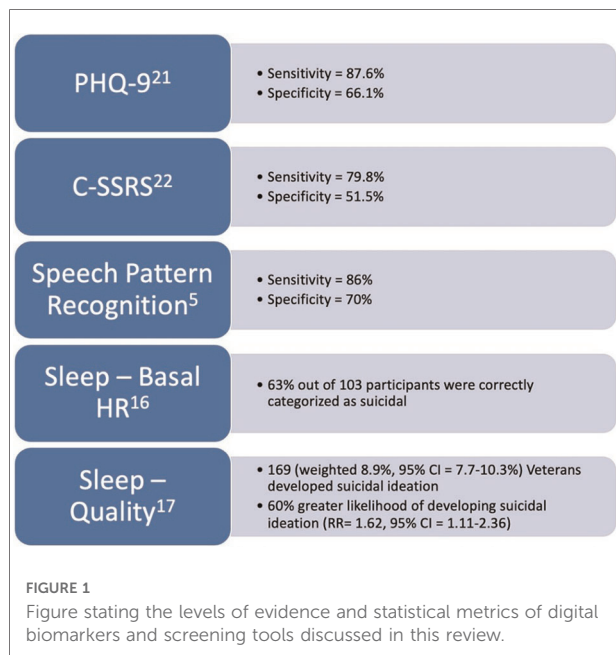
PHQ-9$^{21}$

• Sensitivity = 87.6%
• Specificity = 66.1%

C-SSRS$^{22}$

• Sensitivity = 79.8%
• Specificity = 51.5%

Speech Pattern Recognition$^{5}$

• Sensitivity = 86%
• Specificity = 70%

Sleep – Basal HR$^{16}$

• 63% out of 103 participants were correctly categorized as suicidal

Sleep – Quality$^{17}$

• 169 (weighted 8.9%, 95% CI = 7.7-10.3%) Veterans developed suicidal ideation
• 60% greater likelihood of developing suicidal ideation (RR= 1.62, 95% CI = 1.11-2.36)

FIGURE 1
Figure stating the levels of evidence and statistical metrics of digital biomarkers and screening tools discussed in this review.